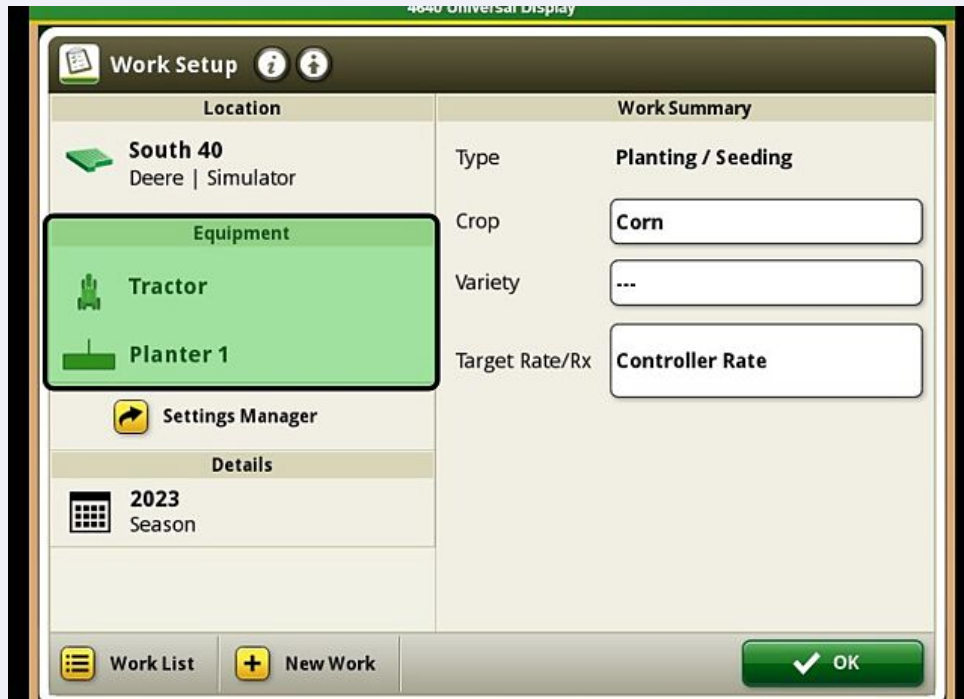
4640 Universal Display

Work Setup

Location

South 40
Deere | Simulator

Equipment

Tractor

Planter 1

Settings Manager

Details

2023
Season

Work Summary

| Type | Planting / Seeding |
|---|---|
| Crop | Corn |
| Variety | --- |
| Target Rate/Rx | Controller Rate |

Work List

New Work

OK